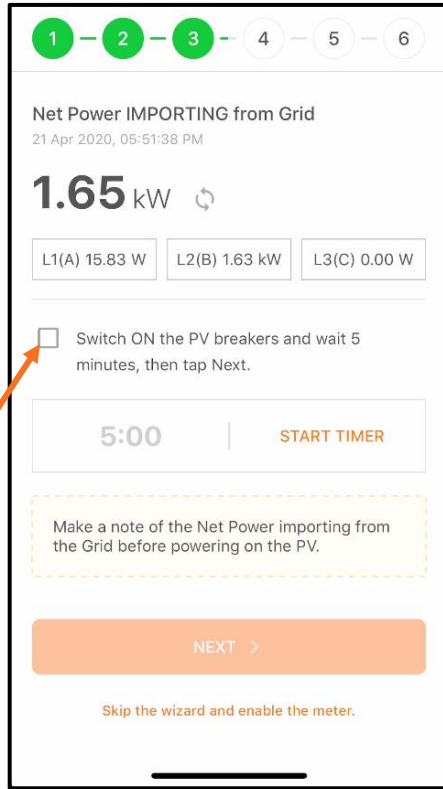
1 2 3 4 5 6

Net Power IMPORTING from Grid
21 Apr 2020, 05:51:38 PM

1.65 kW

L1(A) 15.83 W L2(B) 1.63 kW L3(C) 0.00 W

Switch ON the PV breakers and wait 5 minutes, then tap Next.

5:00 START TIMER

Make a note of the Net Power importing from the Grid before powering on the PV.

NEXT >

Skip the wizard and enable the meter.